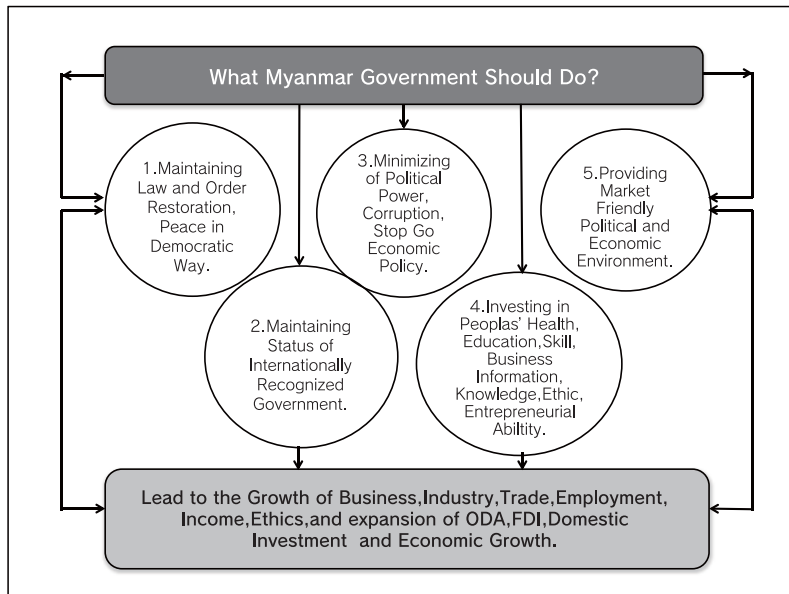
What Myanmar Government Should Do?

1.Maintaining Law and Order Restoration, Peace in Democratic Way.

3.Minimizing of Political Power, Corruption, Stop Go Economic Policy.

5.Providing Market Friendly Political and Economic Environment.

2.Maintaining Status of Internationally Recognized Government.

4.Investing in Peoplas' Health, Education,Skill, Business Information, Knowledge,Ethic, Entrepreneurial Abiltity.

Lead to the Growth of Business,Industry,Trade,Employment, Income,Ethics,and expansion of ODA,FDI,Domestic Investment and Economic Growth.